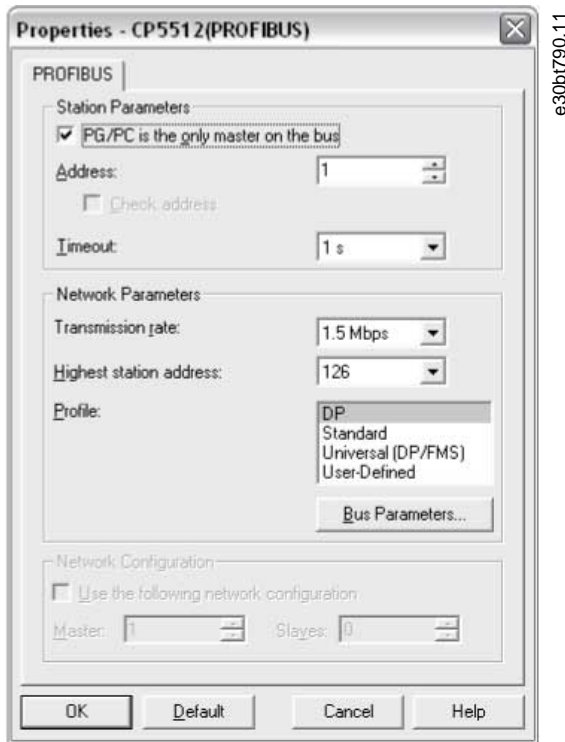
Properties - CP5512(PROFIBUS)

e30bt790.11

PROFIBUS

Station Parameters

PG/PC is the only master on the bus

Address: 1

Check address

Timeout: 1 s

Network Parameters

Transmission rate: 1.5 Mbps

Highest station address: 126

Profile:

DP
Standard
Universal (DP/FMS)
User-Defined

Bus Parameters...

Network Configuration

Use the following network configuration

Master: 1

Slaves: 0

OK

Default

Cancel

Help